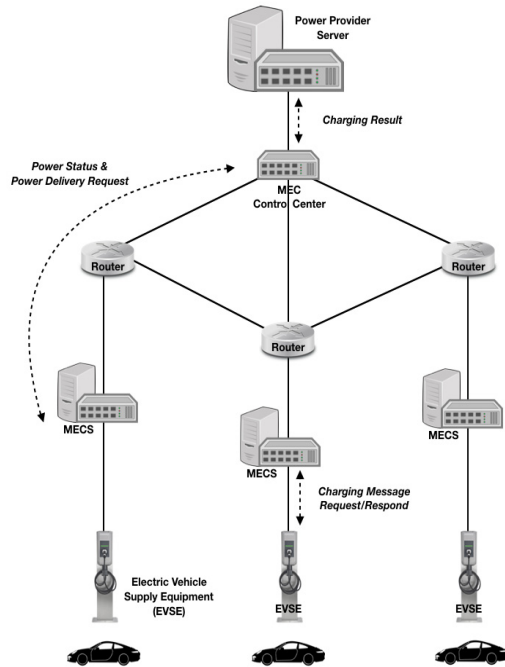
Power Provider Server

Charging Result

Power Status & Power Delivery Request

MEC Control Center

Router

Router

Router

MECS

MECS

MECS

Charging Message Request/Respond

Electric Vehicle Supply Equipment (EVSE)

EVSE

EVSE